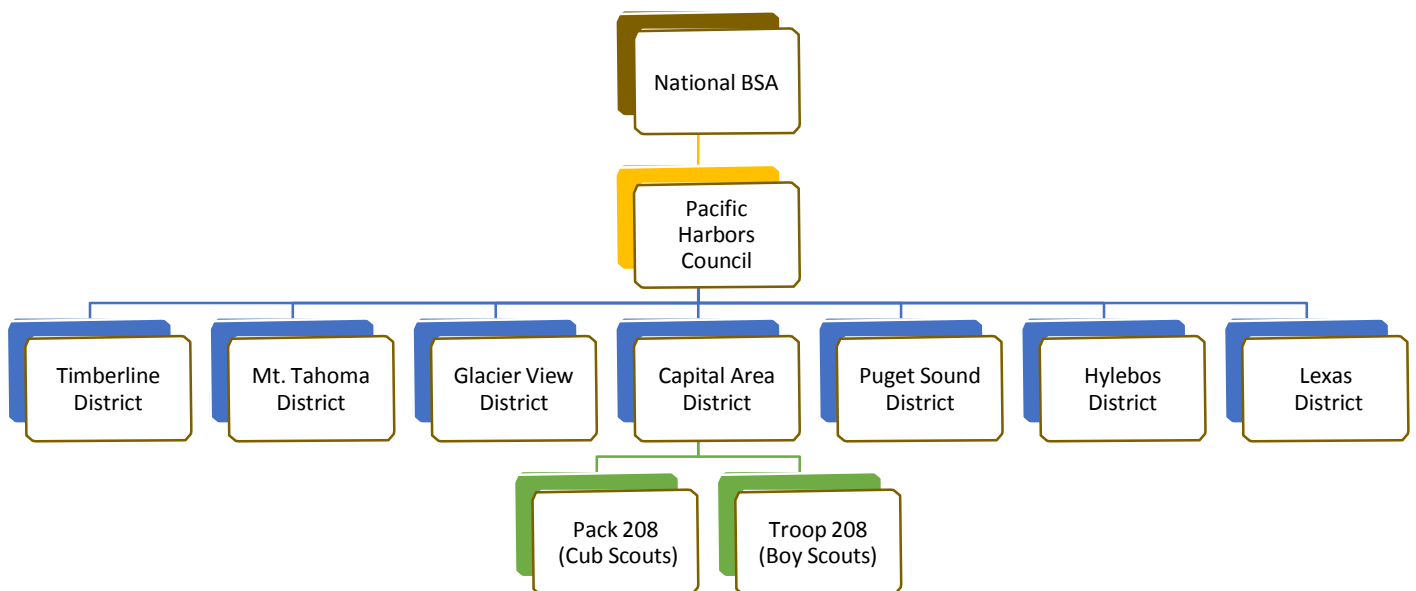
National BSA

Pacific Harbors Council

Timberline District

Mt. Tahoma District

Glacier View District

Capital Area District

Puget Sound District

Hylebos District

Lexas District

Pack 208 (Cub Scouts)

Troop 208 (Boy Scouts)